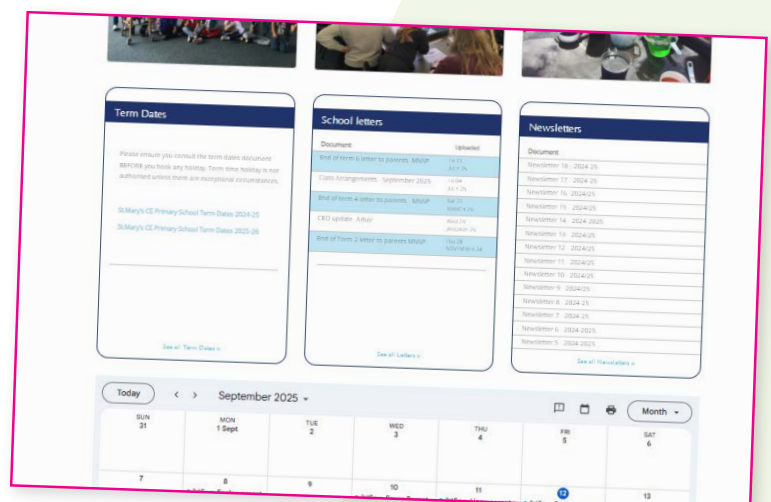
Term Dates

Please ensure you consult the term dates document BEFORE you book any holiday. Term time holiday is not authorised unless there are exceptional circumstances.

St.Mary's CE Primary School Term Dates 2024-25

St.Mary's CE Primary School Term Dates 2025-26

See all Term Dates »

School letters

| Document | Uploaded |
|---|---|
| End of term 6 letter to parents MNSP | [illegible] |
| Class Arrangements - September 2025 | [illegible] |
| End of term 4 letter to parents MNSP | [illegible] |
| CBO update - After | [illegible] |
| End of Term 2 letter to parents MNSP | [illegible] |

See all Letters »

Newsletters

| Document |
|---|
| Newsletter 18 - 2024-25 |
| Newsletter 17 - 2024-25 |
| Newsletter 16 - 2024/25 |
| Newsletter 15 - 2024/25 |
| Newsletter 14 - 2024-2025 |
| Newsletter 13 - 2024/25 |
| Newsletter 12 - 2024/25 |
| Newsletter 11 - 2024/25 |
| Newsletter 10 - 2024/25 |
| Newsletter 9 - 2024/25 |
| Newsletter 8 - 2024-25 |
| Newsletter 7 - 2024-25 |
| Newsletter 6 - 2024-2025 |
| Newsletter 5 - 2024-2025 |

See all Newsletters »

Today < > September 2025 ▾ Month ▾

| SUN 31 | MON 1 Sept | TUE 2 | WED 3 | THU 4 | FRI 5 | SAT 6 |
|---|---|---|---|---|---|---|
| 7 | 8 | 9 | 10 | 11 | 12 | 13 |